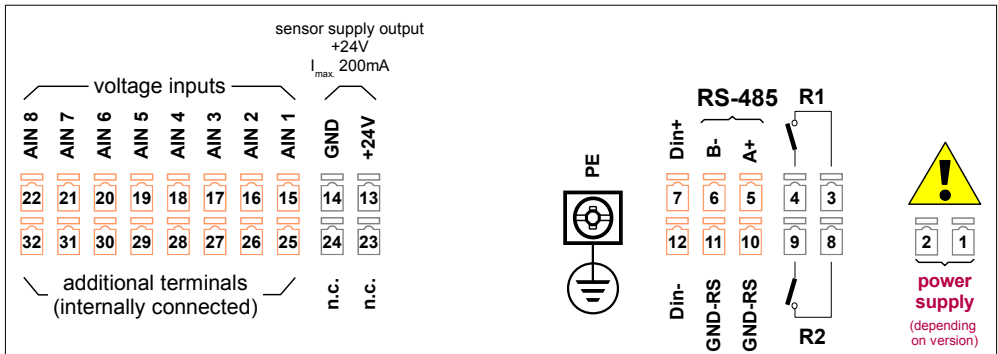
sensor supply output
+24V
$I_{max.}$ 200mA

voltage inputs

AIN 8 AIN 7 AIN 6 AIN 5 AIN 4 AIN 3 AIN 2 AIN 1 GND +24V

22 21 20 19 18 17 16 15 14 13

32 31 30 29 28 27 26 25 24 23

additional terminals
(internally connected)

n.c. n.c.

PE

RS-485

Din+ B- A+

7 6 5

12 11 10

Din- GND-RS GND-RS

R1

4 3

9 8

R2

2 1

power supply
(depending on version)